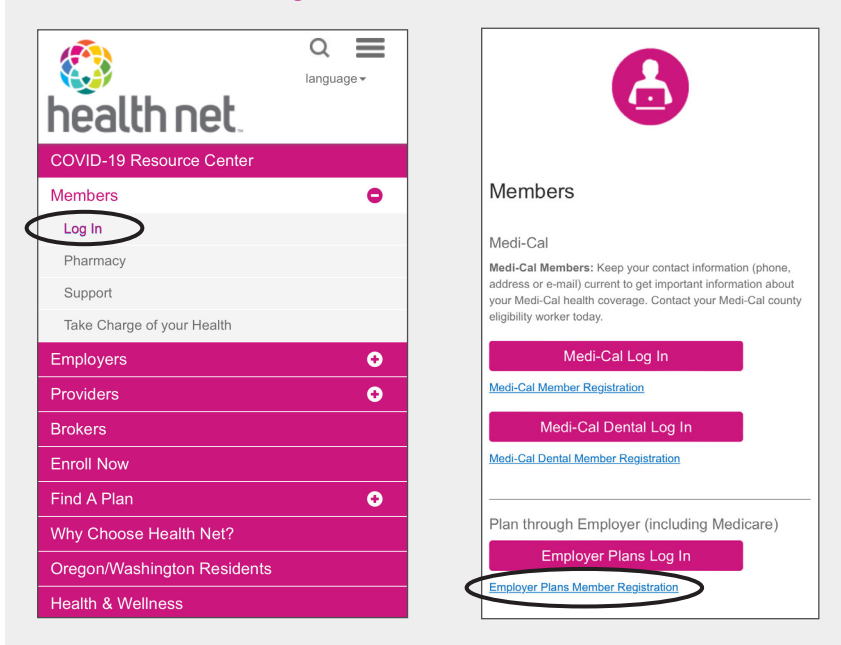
language

health net

COVID-19 Resource Center

Members

Log In

Pharmacy

Support

Take Charge of your Health

Employers

Providers

Brokers

Enroll Now

Find A Plan

Why Choose Health Net?

Oregon/Washington Residents

Health & Wellness

Members

Medi-Cal

**Medi-Cal Members:** Keep your contact information (phone, address or e-mail) current to get important information about your Medi-Cal health coverage. Contact your Medi-Cal county eligibility worker today.

Medi-Cal Log In

Medi-Cal Member Registration

Medi-Cal Dental Log In

Medi-Cal Dental Member Registration

Plan through Employer (including Medicare)

Employer Plans Log In

Employer Plans Member Registration